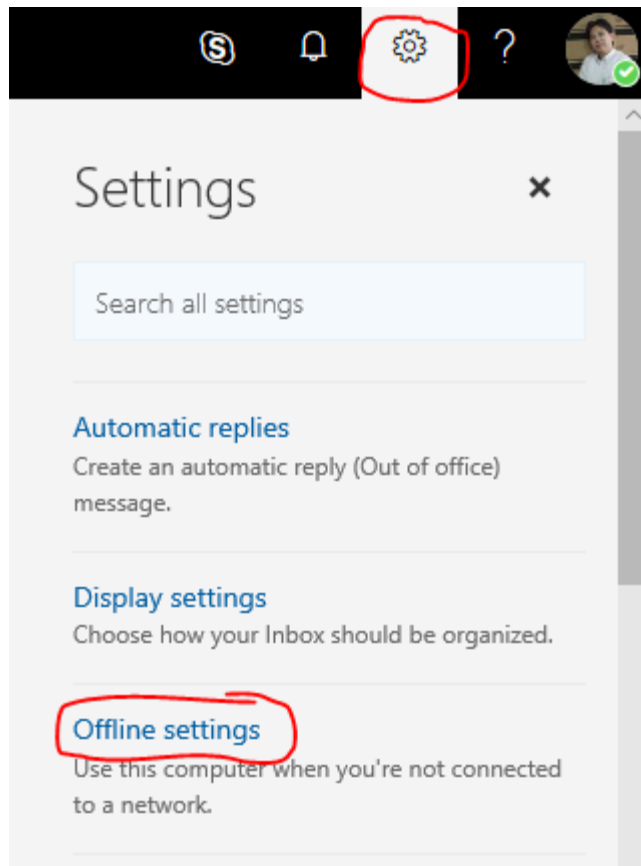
?

Settings

×

Search all settings

Automatic replies
Create an automatic reply (Out of office) message.

Display settings
Choose how your Inbox should be organized.

Offline settings
Use this computer when you're not connected to a network.